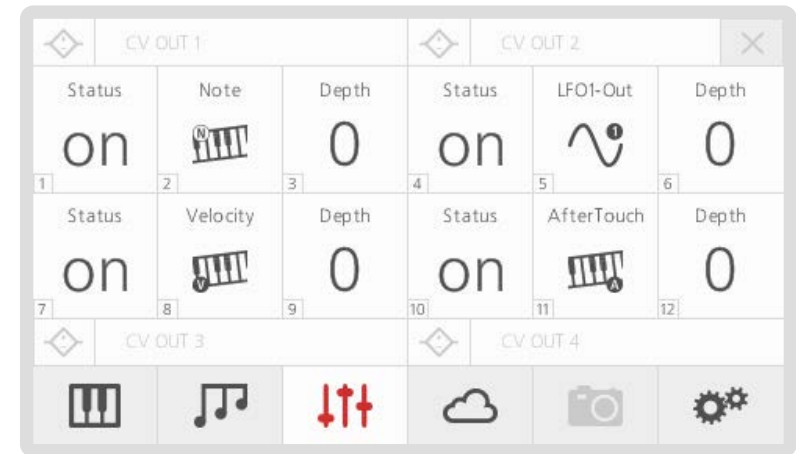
CV OUT 1

CV OUT 2

| Status | Note | Depth | Status | LFO1-Out | Depth |
|---|---|---|---|---|---|
| on | | 0 | on | | 0 |
| 1 | 2 | 3 | 4 | 5 | 6 |
| Status | Velocity | Depth | Status | AfterTouch | Depth |
| on | | 0 | on | | 0 |
| 7 | 8 | 9 | 10 | 11 | 12 |

CV OUT 3

CV OUT 4